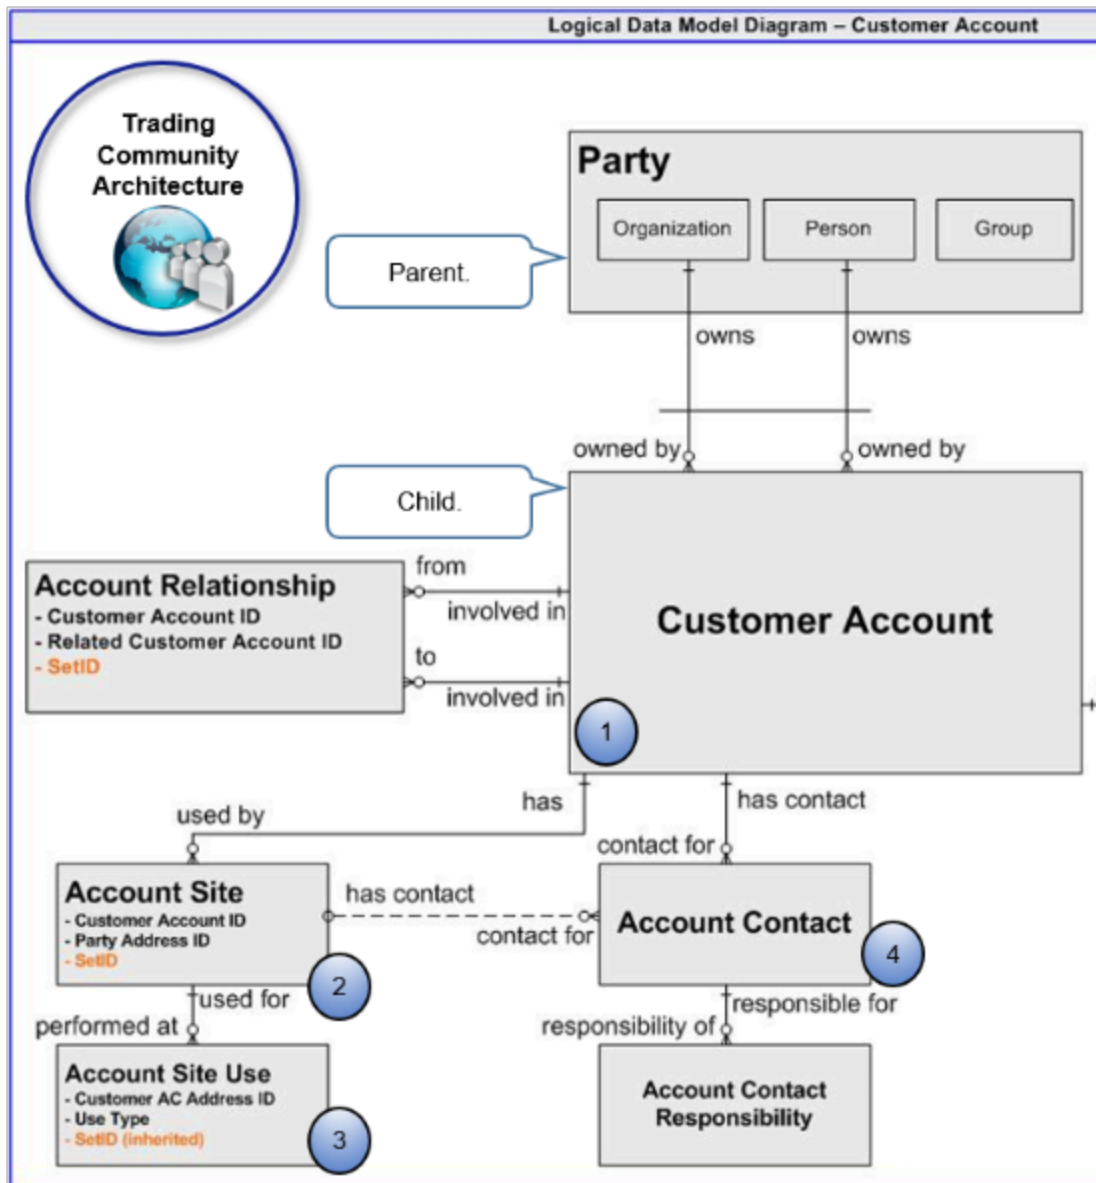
Logical Data Model Diagram – Customer Account

Trading Community Architecture

Parent.

Party

Organization

Person

Group

owns

owns

owned by

owned by

Child.

Account Relationship
- Customer Account ID
- Related Customer Account ID
- SetID

from

involved in

to

involved in

Customer Account

1

used by

has

has contact

contact for

Account Site
- Customer Account ID
- Party Address ID
- SetID

has contact

contact for

Account Contact

2

4

used for

performed at

responsible for

responsibility of

Account Site Use
- Customer AC Address ID
- Use Type
- SetID (inherited)

3

Account Contact Responsibility